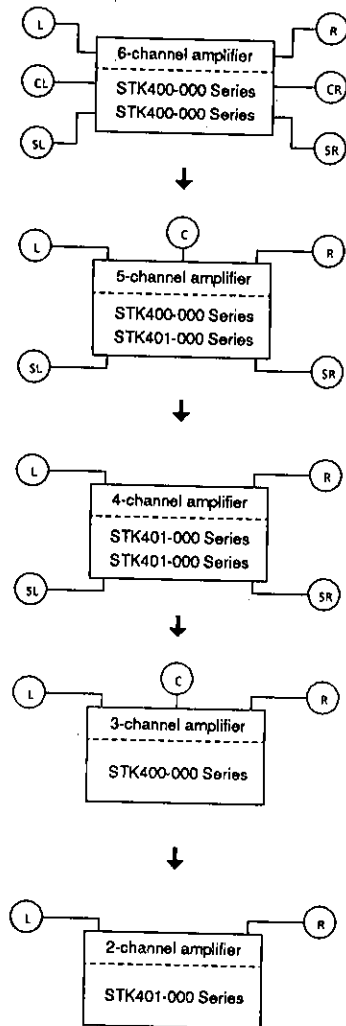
L
R
CL
CR
SL
SR
6-channel amplifier
STK400-000 Series
STK400-000 Series

C
L
R
5-channel amplifier
STK400-000 Series
STK401-000 Series
SL
SR

L
R
4-channel amplifier
STK401-000 Series
STK401-000 Series
SL
SR

C
L
R
3-channel amplifier
STK400-000 Series

L
R
2-channel amplifier
STK401-000 Series